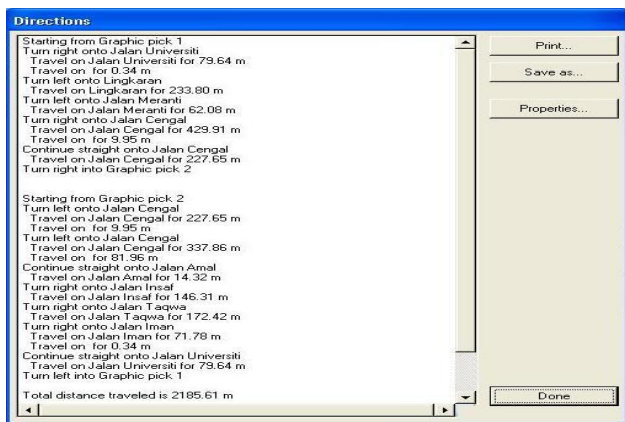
Directions

Starting from Graphic pick 1
Turn right onto Jalan Universiti
Travel on Jalan Universiti for 79.64 m
Travel on for 0.34 m
Turn left onto Lingkaran
Travel on Lingkaran for 233.80 m
Turn left onto Jalan Meranti
Travel on Jalan Meranti for 62.08 m
Turn right onto Jalan Cengal
Travel on Jalan Cengal for 429.91 m
Travel on for 9.95 m
Continue straight onto Jalan Cengal
Travel on Jalan Cengal for 227.65 m
Turn right into Graphic pick 2

Starting from Graphic pick 2
Turn left onto Jalan Cengal
Travel on Jalan Cengal for 227.65 m
Travel on for 9.95 m
Turn left onto Jalan Cengal
Travel on Jalan Cengal for 337.86 m
Travel on for 81.96 m
Continue straight onto Jalan Amal
Travel on Jalan Amal for 14.32 m
Turn right onto Jalan Insaf
Travel on Jalan Insaf for 146.31 m
Turn right onto Jalan Taqwa
Travel on Jalan Taqwa for 172.42 m
Turn right onto Jalan Iman
Travel on Jalan Iman for 71.78 m
Travel on for 0.34 m
Continue straight onto Jalan Universiti
Travel on Jalan Universiti for 79.64 m
Turn left into Graphic pick 1

Total distance traveled is 2185.61 m

Print...
Save as...
Properties...
Done